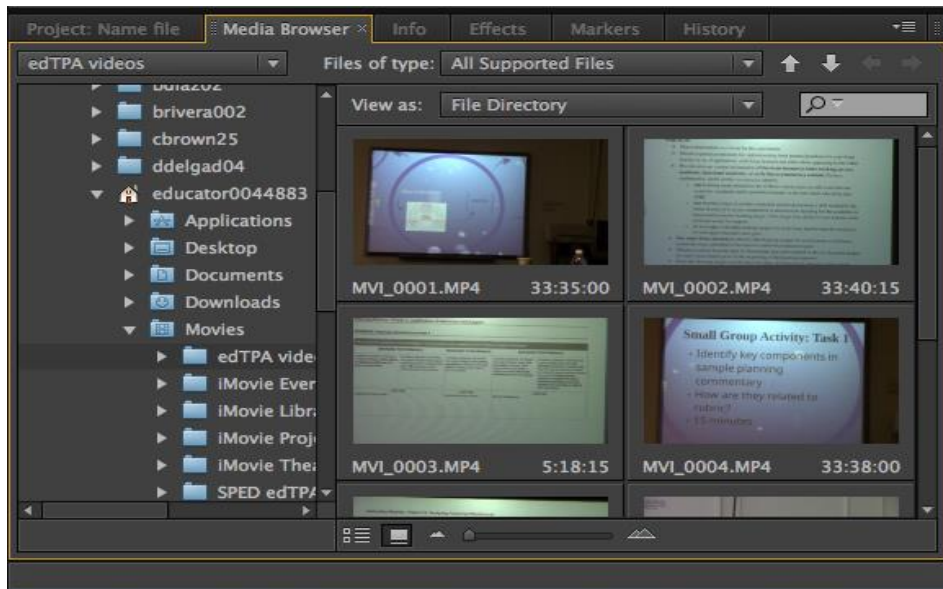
Project: Name file | Media Browser × | Info | Effects | Markers | History

edTPA videos

Files of type: All Supported Files

View as: File Directory

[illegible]
brivera002
cbrown25
ddelgad04
educator0044883
Applications
Desktop
Documents
Downloads
Movies
edTPA vide
iMovie Ever
iMovie Libr
iMovie Proj
iMovie Thea
SPED edTPA

MVI_0001.MP4 33:35:00
MVI_0002.MP4 33:40:15
MVI_0003.MP4 5:18:15
MVI_0004.MP4 33:38:00

Small Group Activity: Task 1
• Identify key components in sample planning commentary
• How are they related to rubric?
• 15 minutes